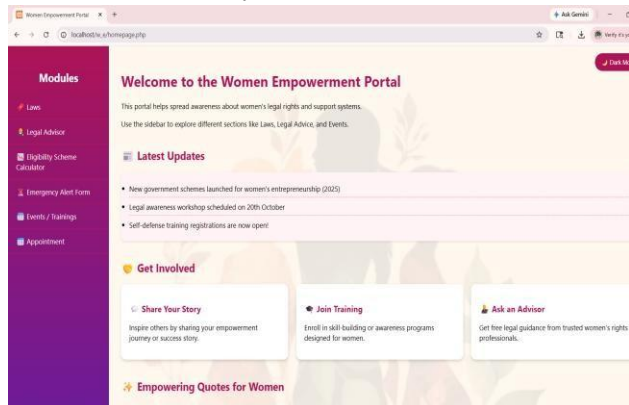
Women Empowerment Portal × +

← → C ⓘ localhost/w_e/homepage.php

Ask Gemini

Verify it's you

Dark Mo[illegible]

Modules

Laws

Legal Advisor

Eligibility Scheme Calculator

Emergency Alert Form

Events / Trainings

Appointment

Welcome to the Women Empowerment Portal

This portal helps spread awareness about women's legal rights and support systems.

Use the sidebar to explore different sections like Laws, Legal Advice, and Events.

Latest Updates

• New government schemes launched for women's entrepreneurship (2025)

• Legal awareness workshop scheduled on 20th October

• Self-defense training registrations are now open!

Get Involved

Share Your Story

Inspire others by sharing your empowerment journey or success story.

Join Training

Enroll in skill-building or awareness programs designed for women.

Ask an Advisor

Get free legal guidance from trusted women's rights professionals.

Empowering Quotes for Women